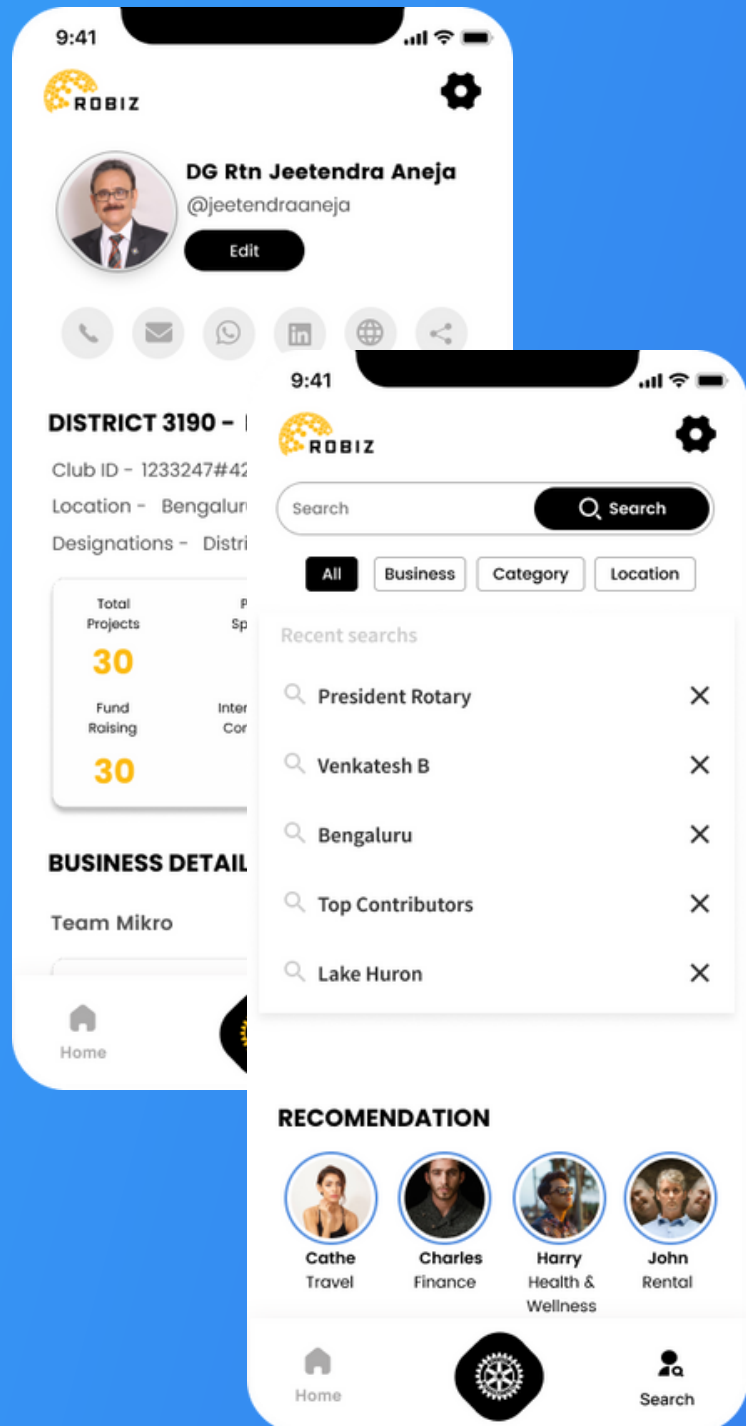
9:41

ROBIZ

DG Rtn Jeetendra Aneja
@jeetendraaneja
Edit

DISTRICT 3190 - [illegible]

Club ID - 1233247#42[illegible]
Location - Bengalur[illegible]
Designations - Distri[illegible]

Total Projects
30

P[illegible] Sp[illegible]

Fund Raising
30

Inter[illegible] Co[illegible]

BUSINESS DETAIL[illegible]

Team Mikro

Home

9:41

ROBIZ

Search
Search

All
Business
Category
Location

Recent searchs

President Rotary
Venkatesh B
Bengaluru
Top Contributors
Lake Huron

RECOMENDATION

Cathe
Travel

Charles
Finance

Harry
Health & Wellness

John
Rental

Home
Search